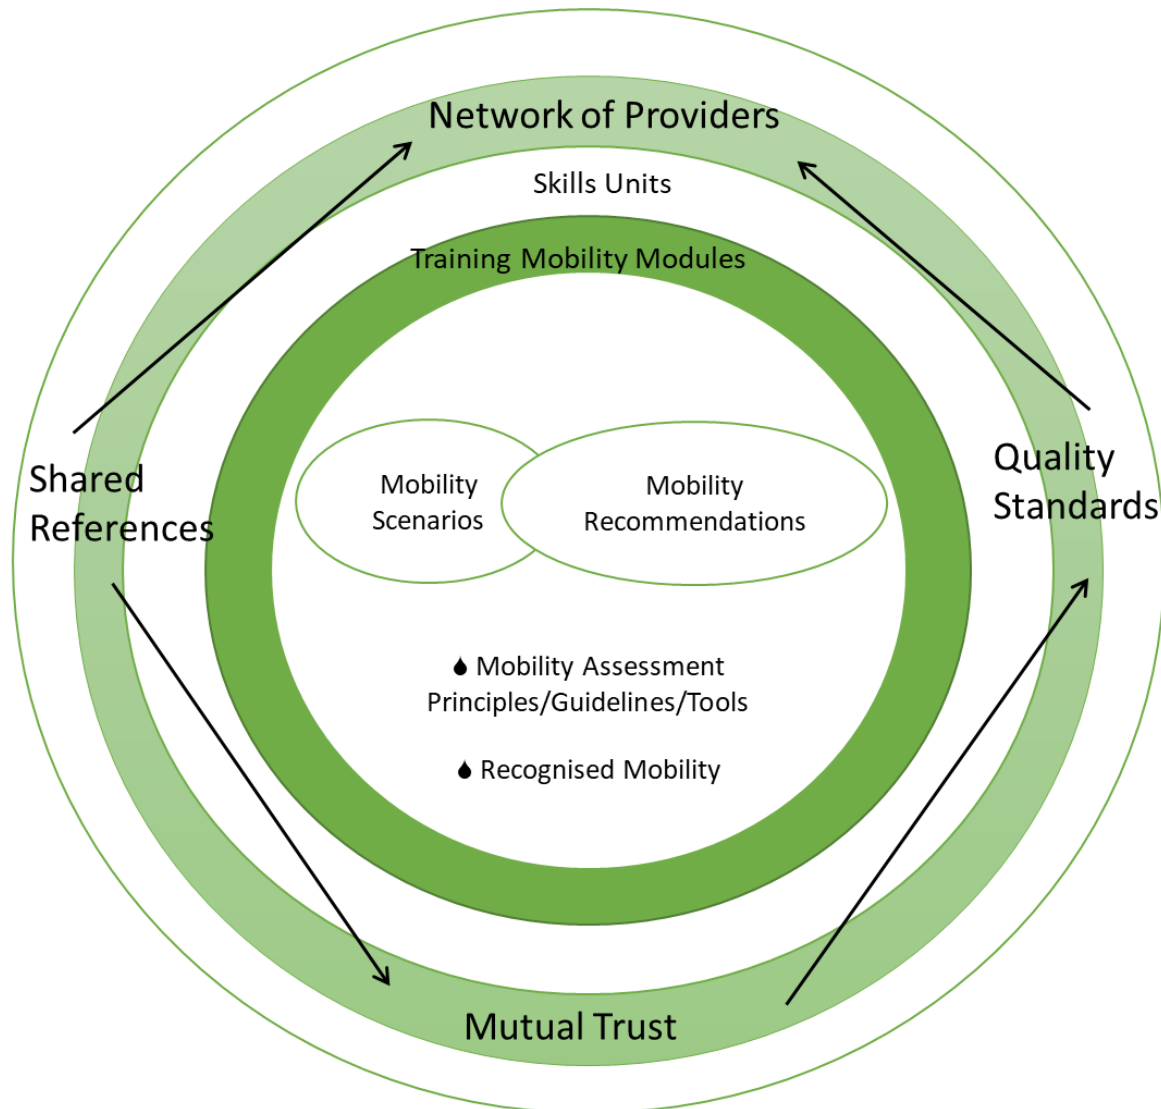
Network of Providers

Skills Units

Training Mobility Modules

Shared References

Quality Standards

Mobility Scenarios

Mobility Recommendations

Mobility Assessment Principles/Guidelines/Tools

Recognised Mobility

Mutual Trust